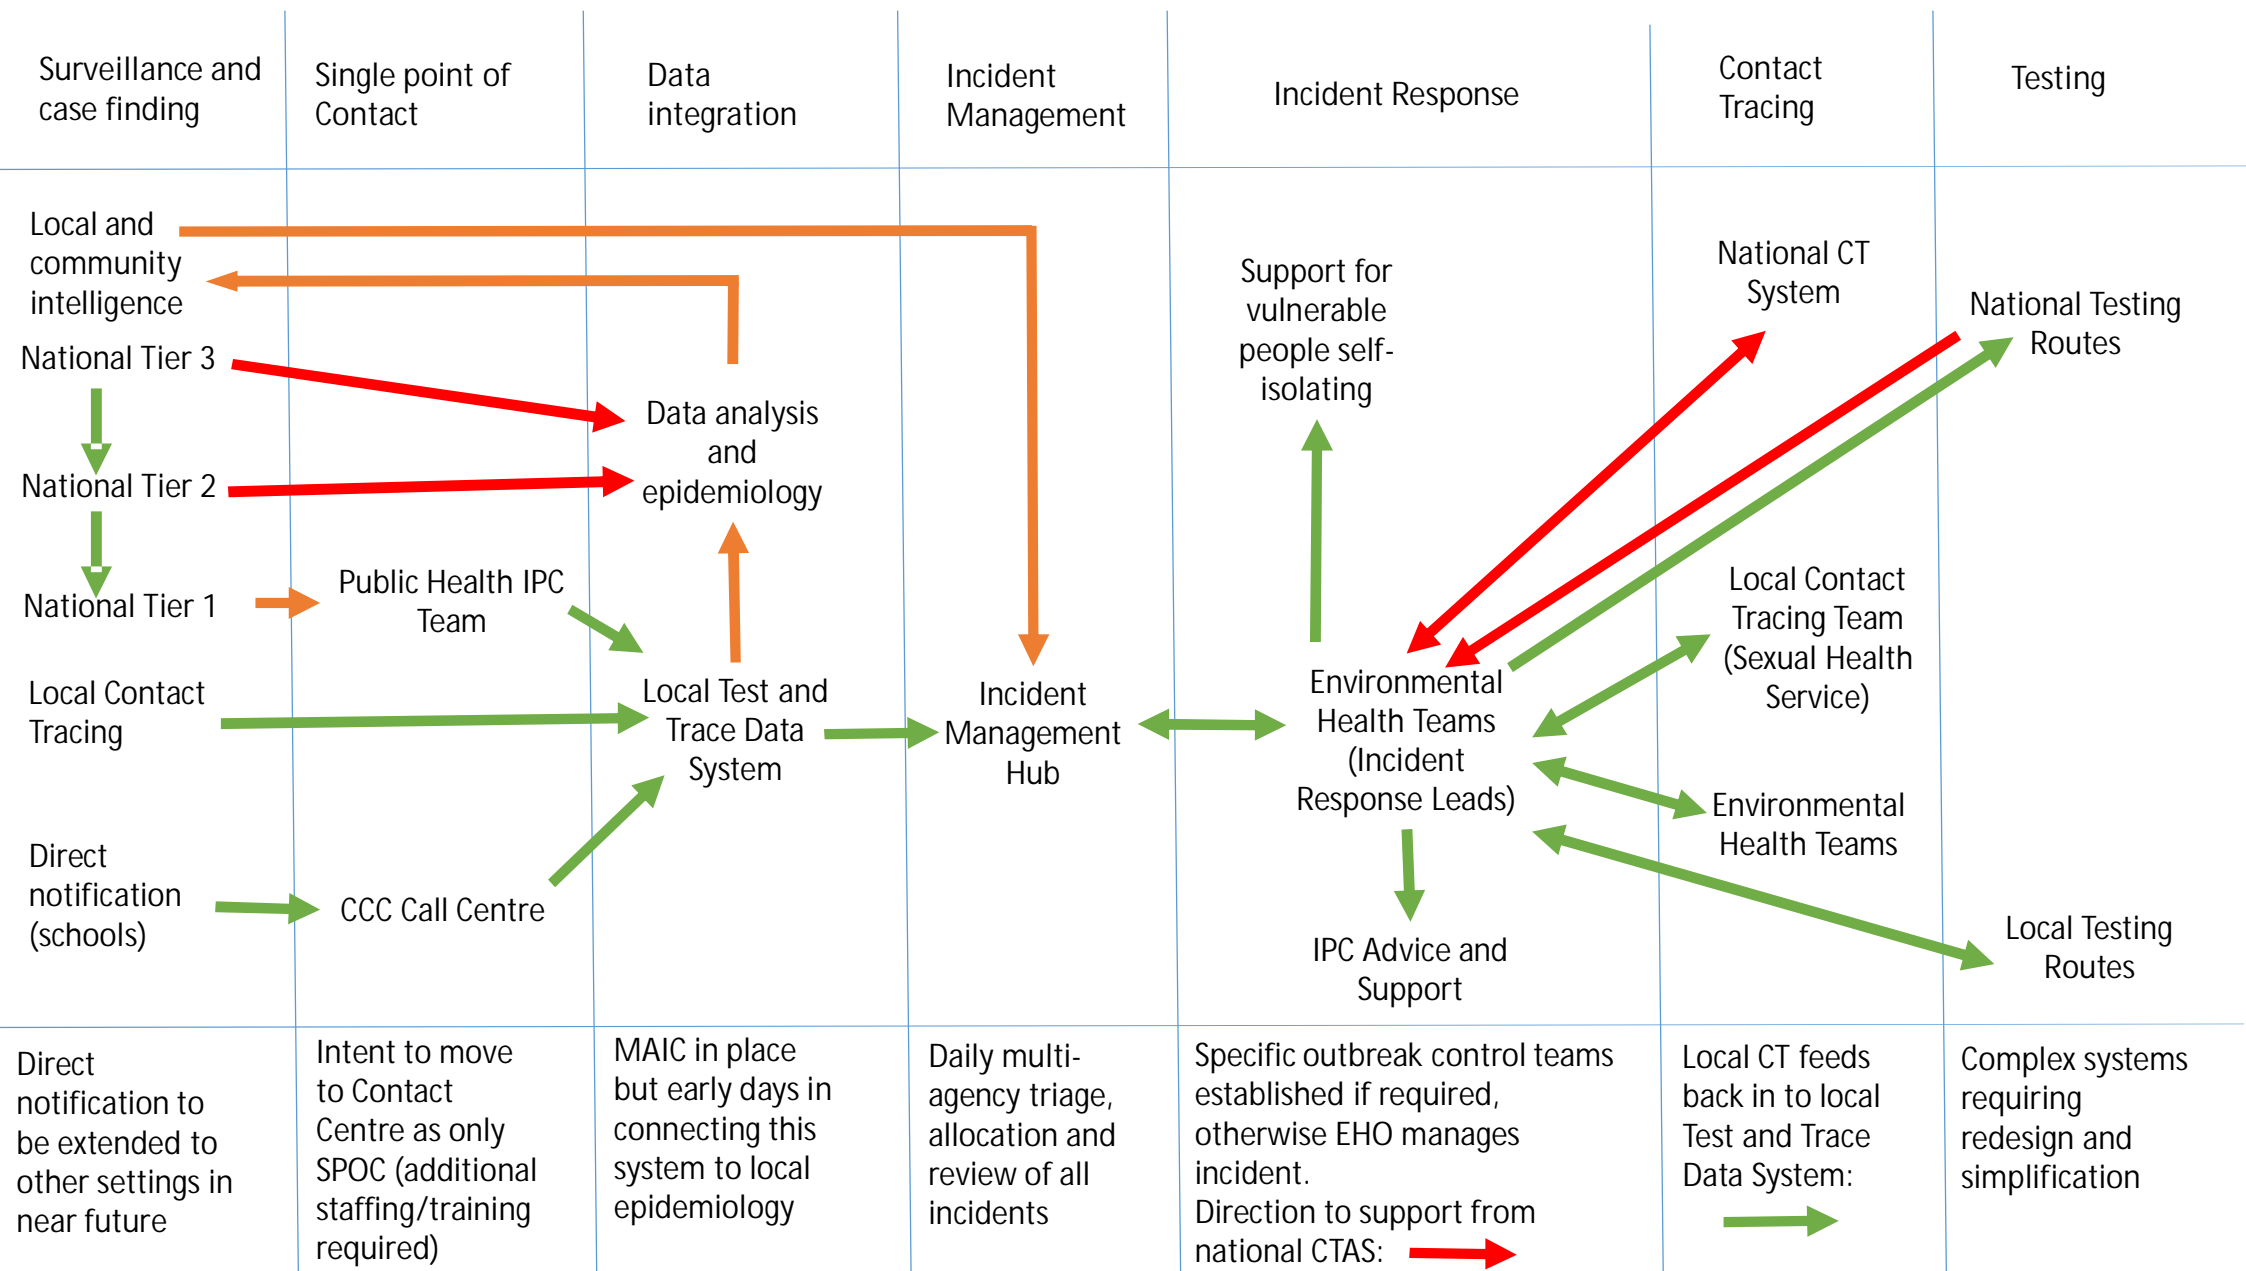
Surveillance and case finding

Single point of Contact

Data integration

Incident Management

Incident Response

Contact Tracing

Testing

Local and community intelligence

National Tier 3

National Tier 2

National Tier 1

Local Contact Tracing

Direct notification (schools)

Public Health IPC Team

CCC Call Centre

Data analysis and epidemiology

Local Test and Trace Data System

Incident Management Hub

Support for vulnerable people self-isolating

Environmental Health Teams (Incident Response Leads)

IPC Advice and Support

National CT System

Local Contact Tracing Team (Sexual Health Service)

Environmental Health Teams

National Testing Routes

Local Testing Routes

Direct notification to be extended to other settings in near future

Intent to move to Contact Centre as only SPOC (additional staffing/training required)

MAIC in place but early days in connecting this system to local epidemiology

Daily multi-agency triage, allocation and review of all incidents

Specific outbreak control teams established if required, otherwise EHO manages incident.
Direction to support from national CTAS:

Local CT feeds back in to local Test and Trace Data System:

Complex systems requiring redesign and simplification